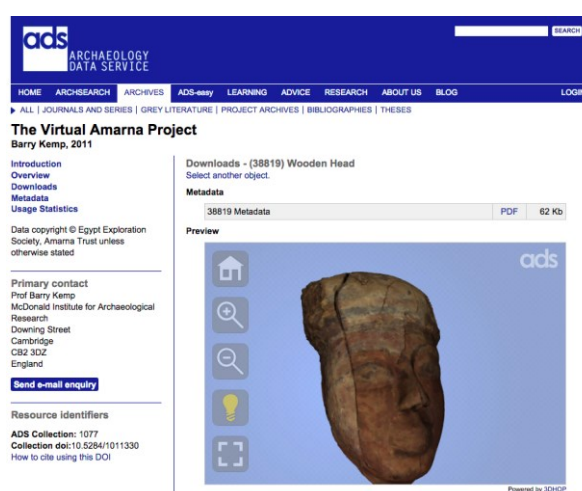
ads ARCHAEOLOGY DATA SERVICE

SEARCH

HOME ARCHSEARCH ARCHIVES ADS-easy LEARNING ADVICE RESEARCH ABOUT US BLOG LOGIN

▸ ALL | JOURNALS AND SERIES | GREY LITERATURE | PROJECT ARCHIVES | BIBLIOGRAPHIES | THESES

The Virtual Amarna Project
Barry Kemp, 2011

Introduction
Overview
Downloads
Metadata
Usage Statistics

Data copyright © Egypt Exploration Society, Amarna Trust unless otherwise stated

Primary contact
Prof Barry Kemp
McDonald Institute for Archaeological Research
Downing Street
Cambridge
CB2 3DZ
England

Send e-mail enquiry

Resource identifiers

ADS Collection: 1077
Collection doi:10.5284/1011330
How to cite using this DOI

Downloads - (38819) Wooden Head
Select another object.

Metadata

| 38819 Metadata | PDF | 62 Kb |
|---|---|---|

Preview

ads

Powered by 3DHOP